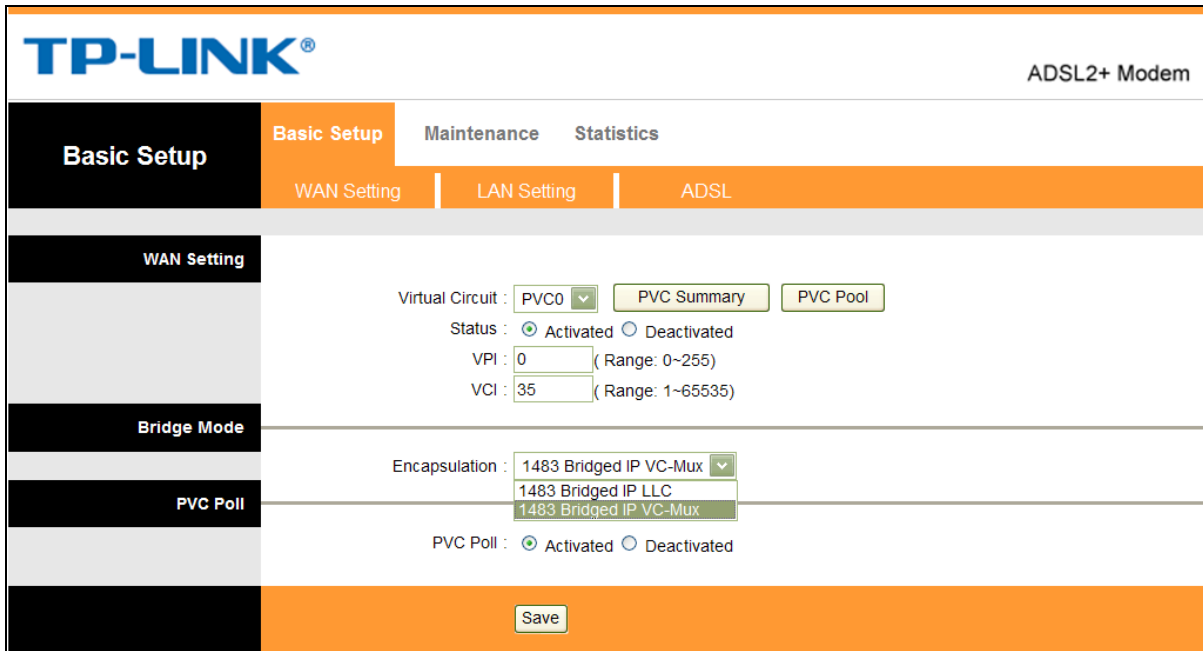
TP-LINK®

ADSL2+ Modem

Basic Setup

Basic Setup Maintenance Statistics

WAN Setting LAN Setting ADSL

WAN Setting

Virtual Circuit : PVC0 PVC Summary PVC Pool

Status : Activated Deactivated

VPI : 0 ( Range: 0~255)

VCI : 35 ( Range: 1~65535)

Bridge Mode

Encapsulation : 1483 Bridged IP VC-Mux

1483 Bridged IP LLC

1483 Bridged IP VC-Mux

PVC Poll

PVC Poll : Activated Deactivated

Save